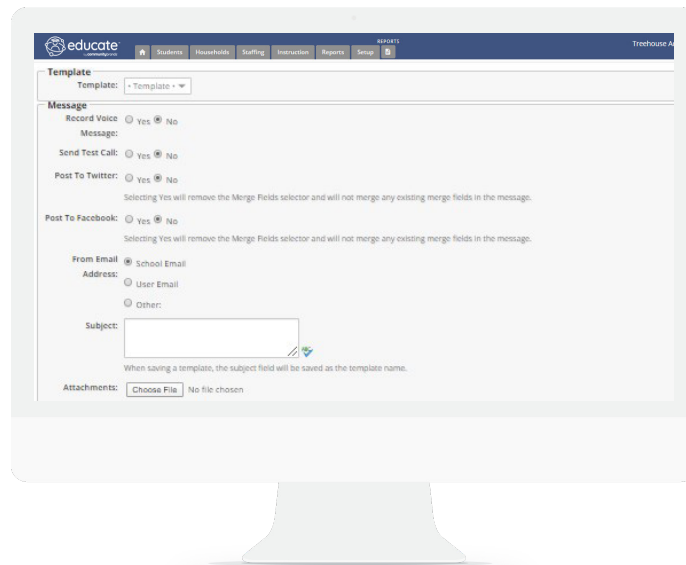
educate
by communitybrands

Students Households Staffing Instruction Reports Setup

REPORTS

Treehouse A

Template

Template: - Template -

Message

Record Voice Message: Yes No

Send Test Call: Yes No

Post To Twitter: Yes No

Selecting Yes will remove the Merge Fields selector and will not merge any existing merge fields in the message.

Post To Facebook: Yes No

Selecting Yes will remove the Merge Fields selector and will not merge any existing merge fields in the message.

From Email Address: School Email

User Email

Other:

Subject:

When saving a template, the subject field will be saved as the template name.

Attachments: Choose File No file chosen